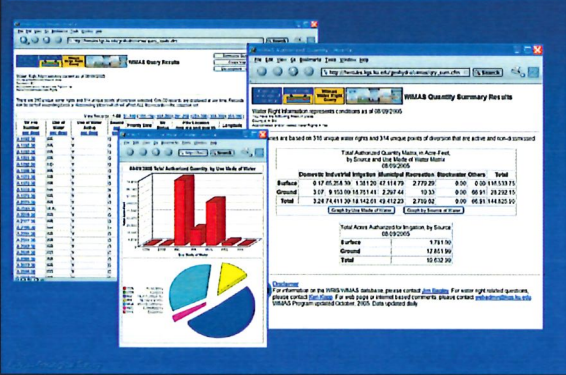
WIMAS Query Results

WIMAS Quantity Summary Results

File Edit View Favorites Tools Window Help

Search

Total Authorized Quantity Matrix, in Acre-Feet, by Source and Use Made of Water Matrix

Domestic Industrial Irrigation Municipal Recreation Stockwater Others Total

| | Domestic | Industrial | Irrigation | Municipal | Recreation | Stockwater | Others | Total |
|---|---|---|---|---|---|---|---|---|
| Surface | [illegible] | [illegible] | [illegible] | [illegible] | 2,779.29 | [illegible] | 0.00 | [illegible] |
| Ground | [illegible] | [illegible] | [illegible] | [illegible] | 10.33 | 0.00 | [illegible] | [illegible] |
| Total | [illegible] | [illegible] | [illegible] | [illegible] | 2,779.29 | 0.00 | 0.00 | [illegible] |

Graph by Use Made of Water

Graph by Source of Water

Total Acres Authorized for Irrigation, by Source

| | |
|---|---|
| Surface | 1,781.50 |
| Ground | 17,851.99 |
| Total | 19,632.50 |

Disclaimer

For information on the WRIS/WIMAS database, please contact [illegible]. For water right related questions, please contact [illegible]. For web page or internet based comments, please contact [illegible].

WIMAS Program updated October, 2005. Data updated daily.

Total Authorized Quantity, by Use Made of Water